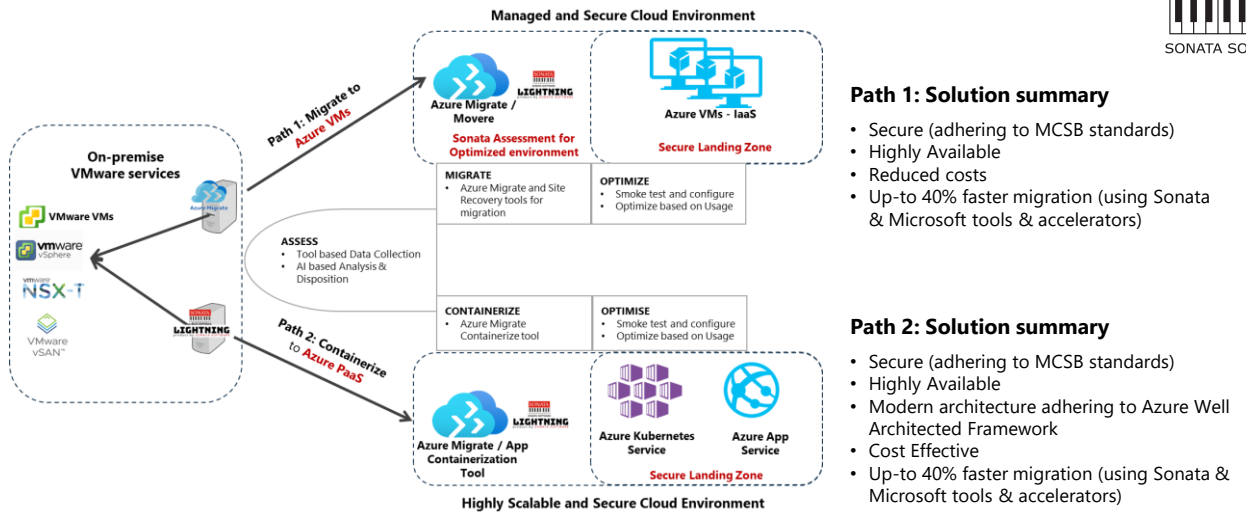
SONATA SO

Managed and Secure Cloud Environment

Path 1: Migrate to Azure VMs

Azure Migrate / Movere

LIGHTNING

Sonata Assessment for Optimized environment

Azure VMs - IaaS

Secure Landing Zone

On-premise VMware services

Azure Migrate

VMware VMs

vmware vSphere

NSX-T

VMware vSAN

MIGRATE
• Azure Migrate and Site Recovery tools for migration

OPTIMIZE
• Smoke test and configure
• Optimize based on Usage

ASSESS
• Tool based Data Collection
• AI based Analysis & Disposition

CONTAINERIZE
• Azure Migrate Containerize tool

OPTIMISE
• Smoke test and configure
• Optimize based on Usage

LIGHTNING

Path 2: Containerize to Azure PaaS

Azure Migrate / App Containerization Tool

LIGHTNING

Azure Kubernetes Service

Azure App Service

Secure Landing Zone

Highly Scalable and Secure Cloud Environment

Path 1: Solution summary

• Secure (adhering to MCSB standards)
• Highly Available
• Reduced costs
• Up-to 40% faster migration (using Sonata & Microsoft tools & accelerators)

Path 2: Solution summary

• Secure (adhering to MCSB standards)
• Highly Available
• Modern architecture adhering to Azure Well Architected Framework
• Cost Effective
• Up-to 40% faster migration (using Sonata & Microsoft tools & accelerators)